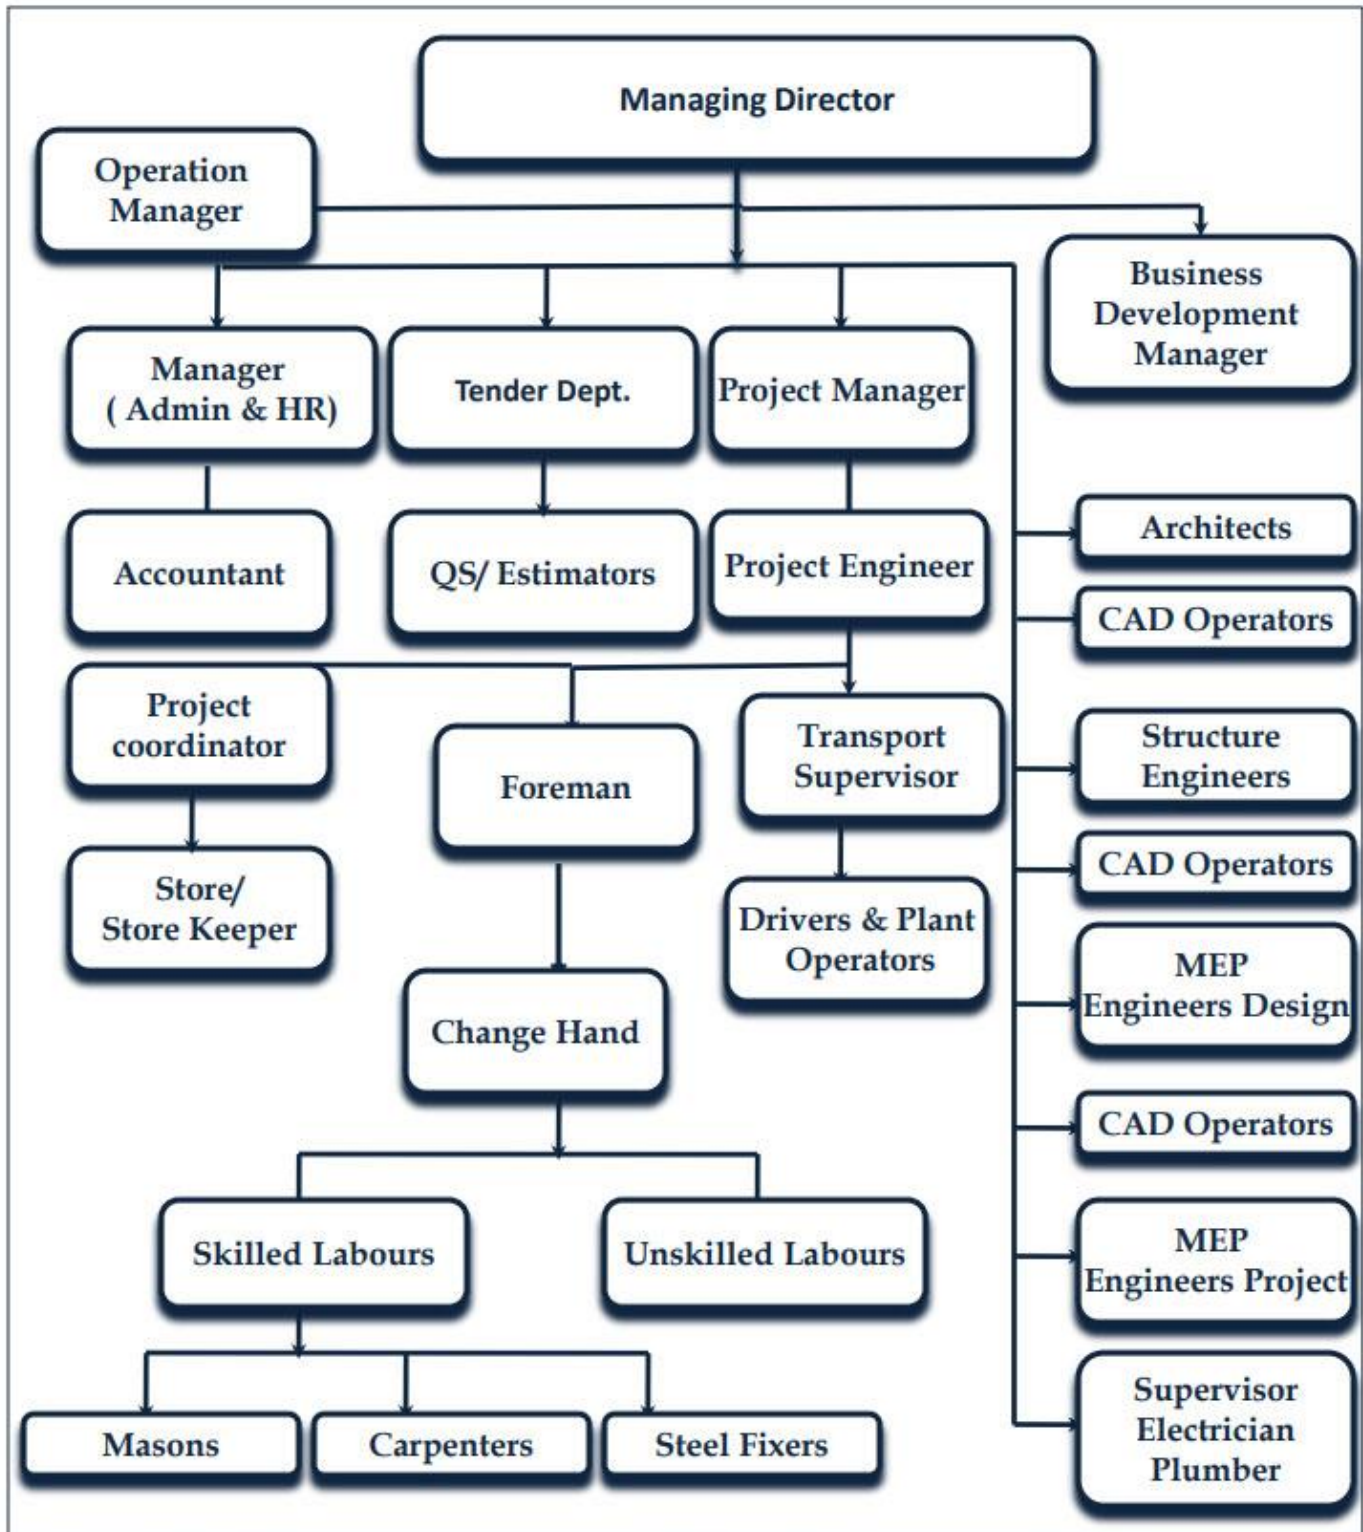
Managing Director

Operation Manager

Business Development Manager

Manager ( Admin & HR)

Tender Dept.

Project Manager

Accountant

QS/ Estimators

Project Engineer

Architects

CAD Operators

Project coordinator

Foreman

Transport Supervisor

Structure Engineers

Store/ Store Keeper

Drivers & Plant Operators

CAD Operators

MEP Engineers Design

Change Hand

CAD Operators

Skilled Labours

Unskilled Labours

MEP Engineers Project

Masons

Carpenters

Steel Fixers

Supervisor Electrician Plumber